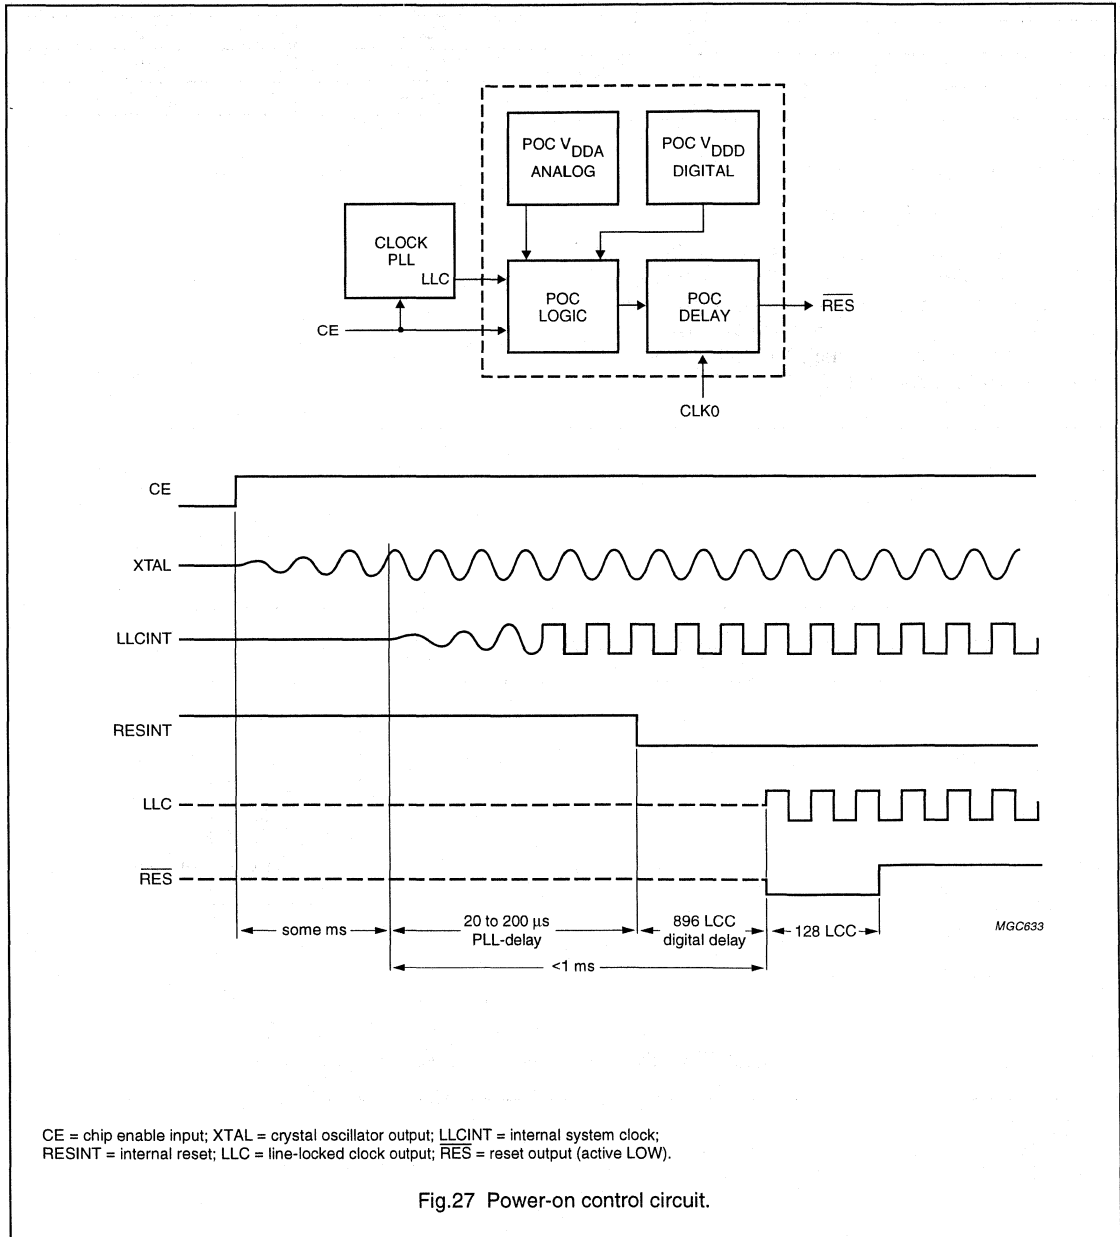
POC $V_{DDA}$ ANALOG

POC $V_{DDD}$ DIGITAL

CLOCK PLL

LLC

POC LOGIC

POC DELAY

$\overline{RES}$

CE

CLK0

CE

XTAL

LLCINT

RESINT

LLC

$\overline{RES}$

some ms

20 to 200 μs PLL-delay

896 LCC digital delay

128 LCC

<1 ms

MGC633

CE = chip enable input; XTAL = crystal oscillator output; LLCINT = internal system clock; RESINT = internal reset; LLC = line-locked clock output; $\overline{RES}$ = reset output (active LOW).

Fig.27 Power-on control circuit.